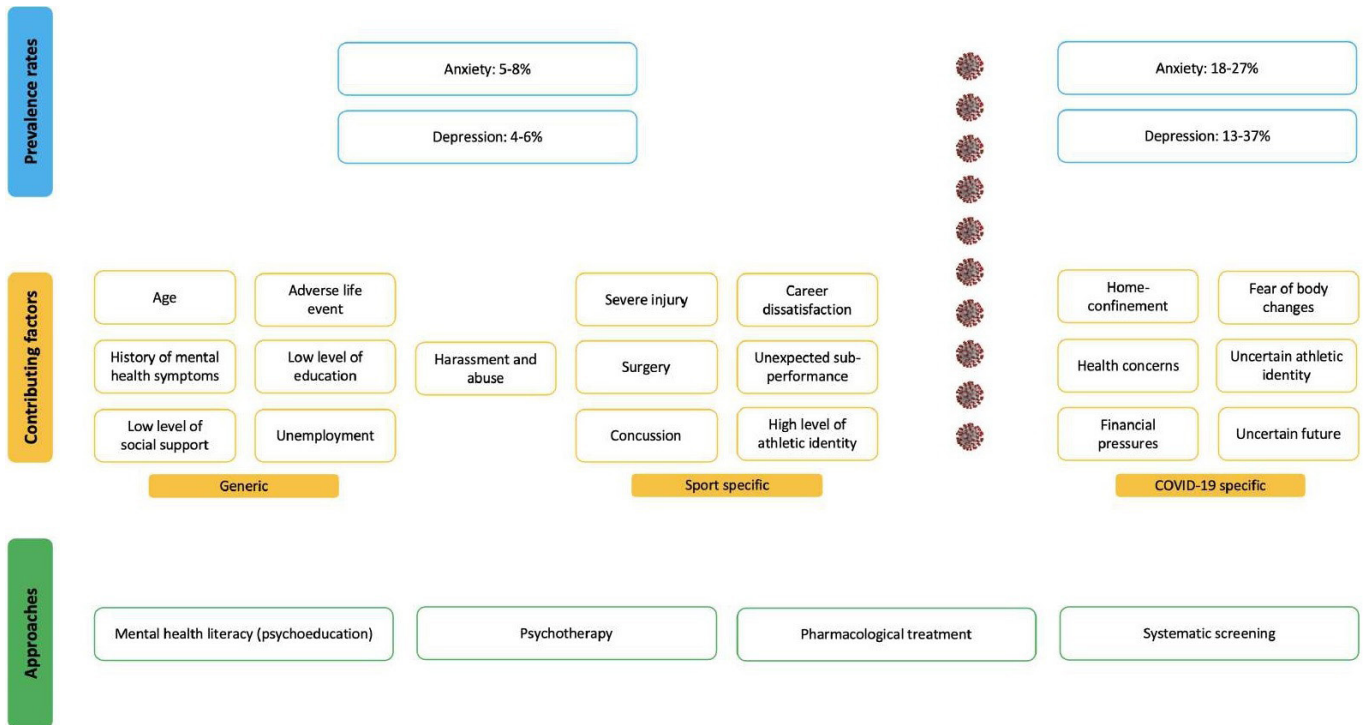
Prevalence rates

Anxiety: 5-8%

Depression: 4-6%

Anxiety: 18-27%

Depression: 13-37%

Contributing factors

Age

Adverse life event

History of mental health symptoms

Low level of education

Low level of social support

Unemployment

Harassment and abuse

Severe injury

Career dissatisfaction

Surgery

Unexpected sub-performance

Concussion

High level of athletic identity

Home-confinement

Fear of body changes

Health concerns

Uncertain athletic identity

Financial pressures

Uncertain future

Generic

Sport specific

COVID-19 specific

Approaches

Mental health literacy (psychoeducation)

Psychotherapy

Pharmacological treatment

Systematic screening